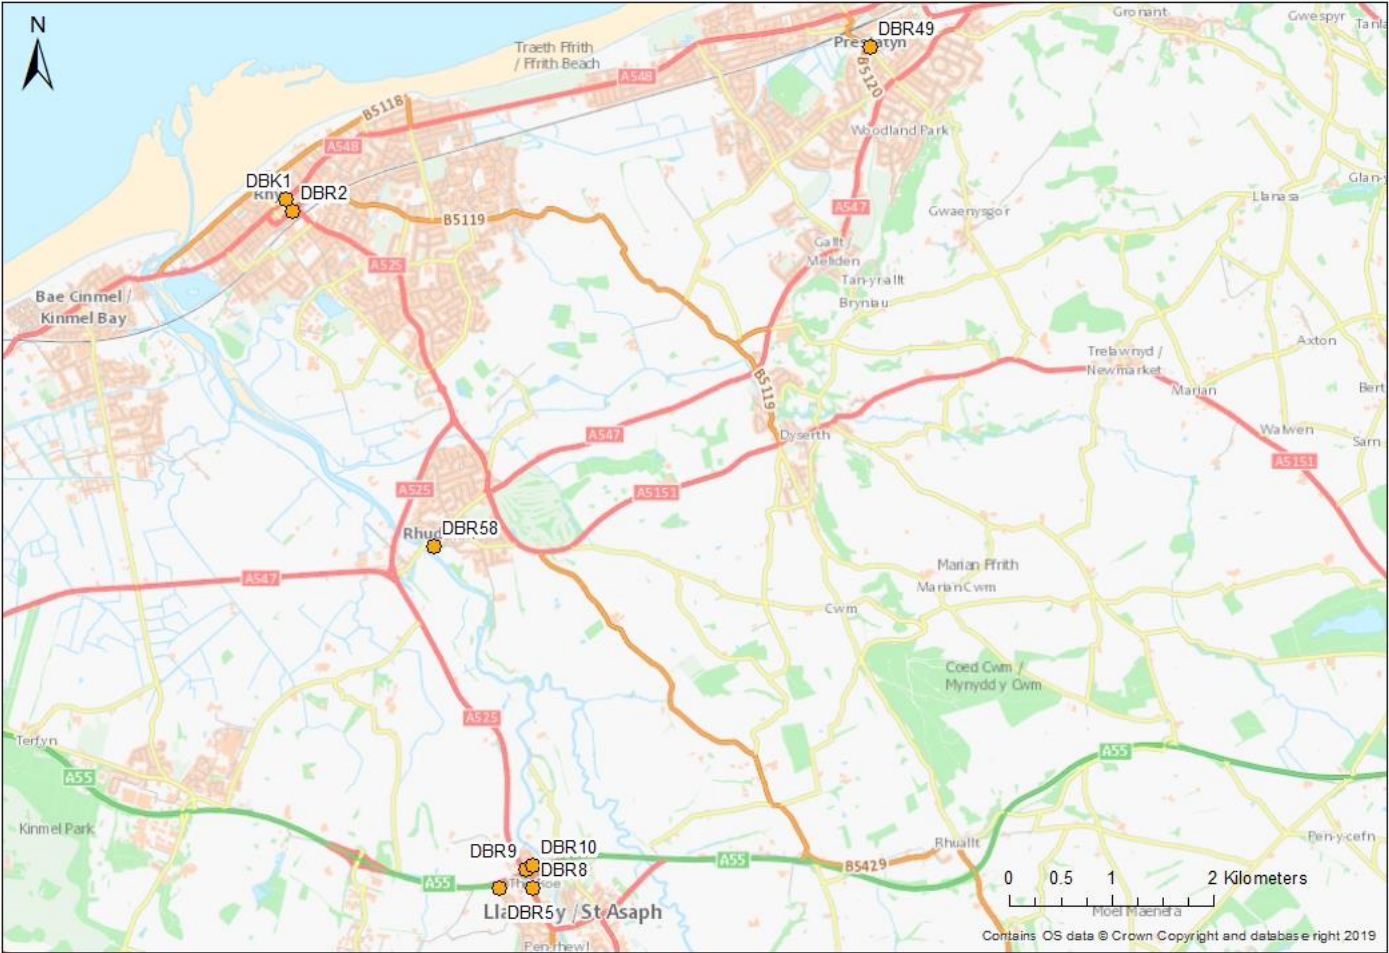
N

Traeth Ffrith / Ffrith Beach

A548

DBR49

Pre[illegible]tyn

B5120

Gronant

Gwespyr

Tanla

Woodland Park

B5118

A548

DBK1

DBR2

Kn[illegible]

B5119

A525

Bae Cinmel / Kinmel Bay

A547

Gwaenysgor

Llanasa

Glan-

Gallt Melyd / Meliden

Tan-yr-allt

Bryniau

Axton

Trelawnyd / Newmarket

Marian

Bert

B5119

A547

Dyserth

Walwen

Sarn

A5151

A525

A5151

Rhud

DBR58

A547

Marian Ffrith

Marian Cwm

Cwm

Coed Cwm / Mynydd y Cwm

A525

Terfyn

A55

A55

Kinmel Park

DBR9

DBR10

DBR8

A55

A55

B5429

Rhuallt

Pen-y-cefn

Ll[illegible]DBR5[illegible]y / St Asaph

Pen-rhewl

0 0.5 1 2 Kilometers

Moel Maenefa

Contains OS data © Crown Copyright and database right 2019